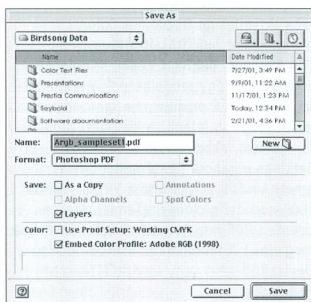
Save As

Birdsong Data

| Name | Date Modified |
|---|---|
| Color Test Files | 7/27/01, 3:49 PM |
| Presentations | 9/9/01, 11:22 AM |
| Prestia Communications | 11/17/01, 1:23 PM |
| Seybold | Today, 12:34 PM |
| Software documentation | 2/21/01, 4:36 PM |

Name: Argb_samplesett.pdf

New

Format: Photoshop PDF

Save: As a Copy
Annotations
Alpha Channels
Spot Colors
Layers

Color: Use Proof Setup: Working CMYK
Embed Color Profile: Adobe RGB (1998)

Cancel
Save